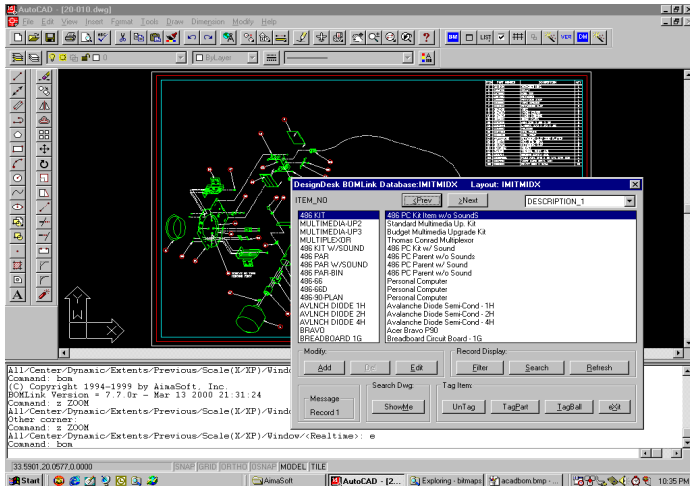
AutoCAD - [20-010.dwg]

File Edit View Insert Format Tools Draw Dimension Modify Help

0

ByLayer

DesignDesk BOMLink Database:IMITMIDX Layout: IMITMIDX

ITEM_NO

<Prev

>Next

DESCRIPTION_1

| ITEM_NO | DESCRIPTION_1 |
|---|---|
| 486 KIT | 486 PC Kit Item w/o Sound |
| MULTIMEDIA-UP2 | Standard Multimedia Up. Kit |
| MULTIMEDIA-UP3 | Budget Multimedia Upgrade Kit |
| MULTIPLEXOR | Thomas Conrad Multiplexor |
| 486 KIT w/SOUND | 486 PC Kit w/ Sound |
| 486 PAR | 486 PC Parent w/o Sounds |
| 486 PAR W/SOUND | 486 PC Parent w/ Sound |
| 486 PAR-BIN | 486 PC Parent w/o Sound |
| 486-66 | Personal Computer |
| 486-66D | Personal Computer |
| 486-90-PLAN | Personal Computer |
| AVLNCH DIODE 1H | Avalanche Diode Semi-Cond - 1H |
| AVLNCH DIODE 2H | Avalanche Diode Semi-Cond - 2H |
| AVLNCH DIODE 4H | Avalanche Diode Semi-Cond - 4H |
| BRAVO | Acer Bravo P90 |
| BREADBOARD 1G | Breadboard Circuit Board - 1G |

Modify:
Add
Del
Edit

Record Display:
Filter
Search
Refresh

Message
Record 1

Search Dwg:
ShowMe

Tag Item:
UnTag
TagPart
TagBall
eXit

All/Center/Dynamic/Extents/Previous/Scale(X/XP)/Window
Command: bom
(C) Copyright 1994-1999 by AimaSoft, Inc.
BOMLink Version = 7.7.0r - Mar 13 2000 21:31:24
Command: z ZOOM
All/Center/Dynamic/Extents/Previous/Scale(X/XP)/Window
Other corner:
Command: z ZOOM
All/Center/Dynamic/Extents/Previous/Scale(X/XP)/Window/<Realtime>: e
Command: bom

33.5901,20.0577,0.0000 SNAP GRID ORTHO OSNAP MODEL TILE

Start AimaSoft AutoCAD - [2... Exploring - bitmaps acadbom.bmp - ... 10:35 PM